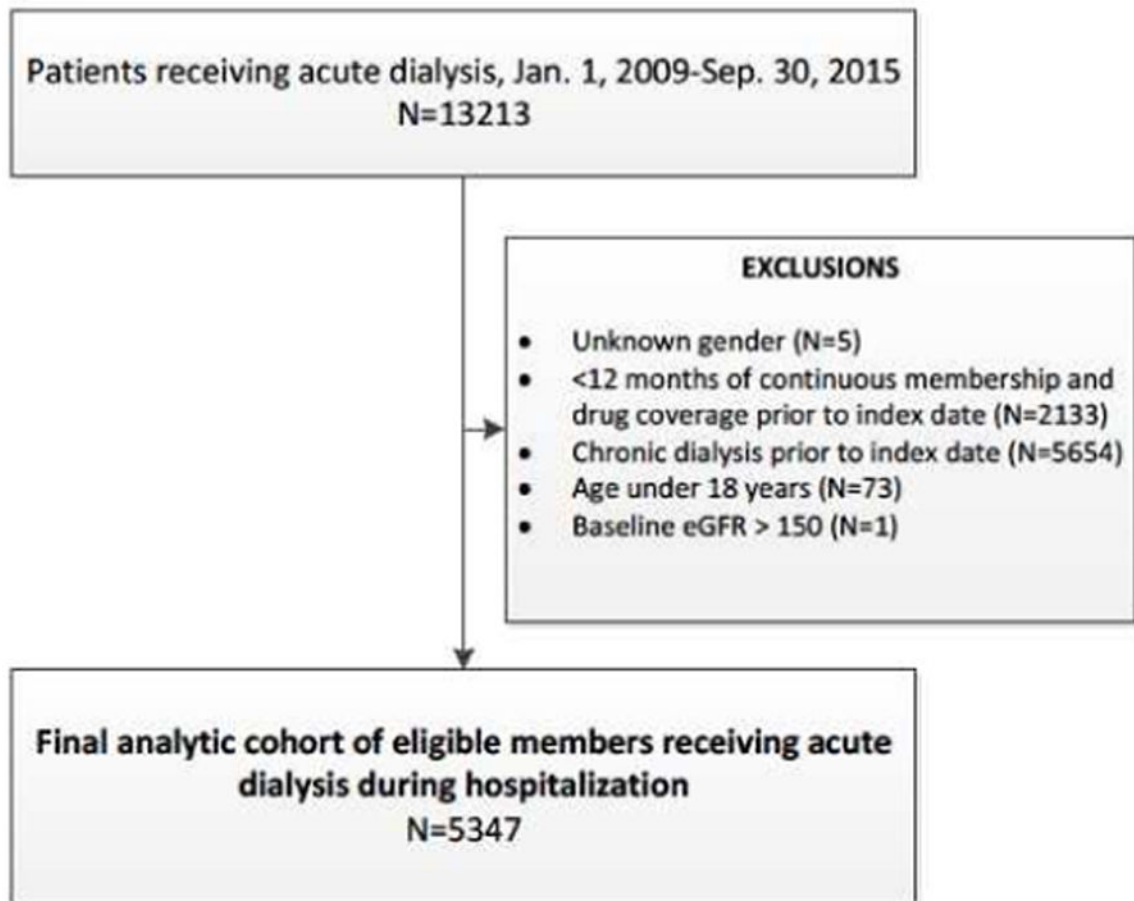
Patients receiving acute dialysis, Jan. 1, 2009-Sep. 30, 2015
N=13213

EXCLUSIONS

- Unknown gender (N=5)
- <12 months of continuous membership and drug coverage prior to index date (N=2133)
- Chronic dialysis prior to index date (N=5654)
- Age under 18 years (N=73)
- Baseline eGFR > 150 (N=1)

Final analytic cohort of eligible members receiving acute dialysis during hospitalization
N=5347